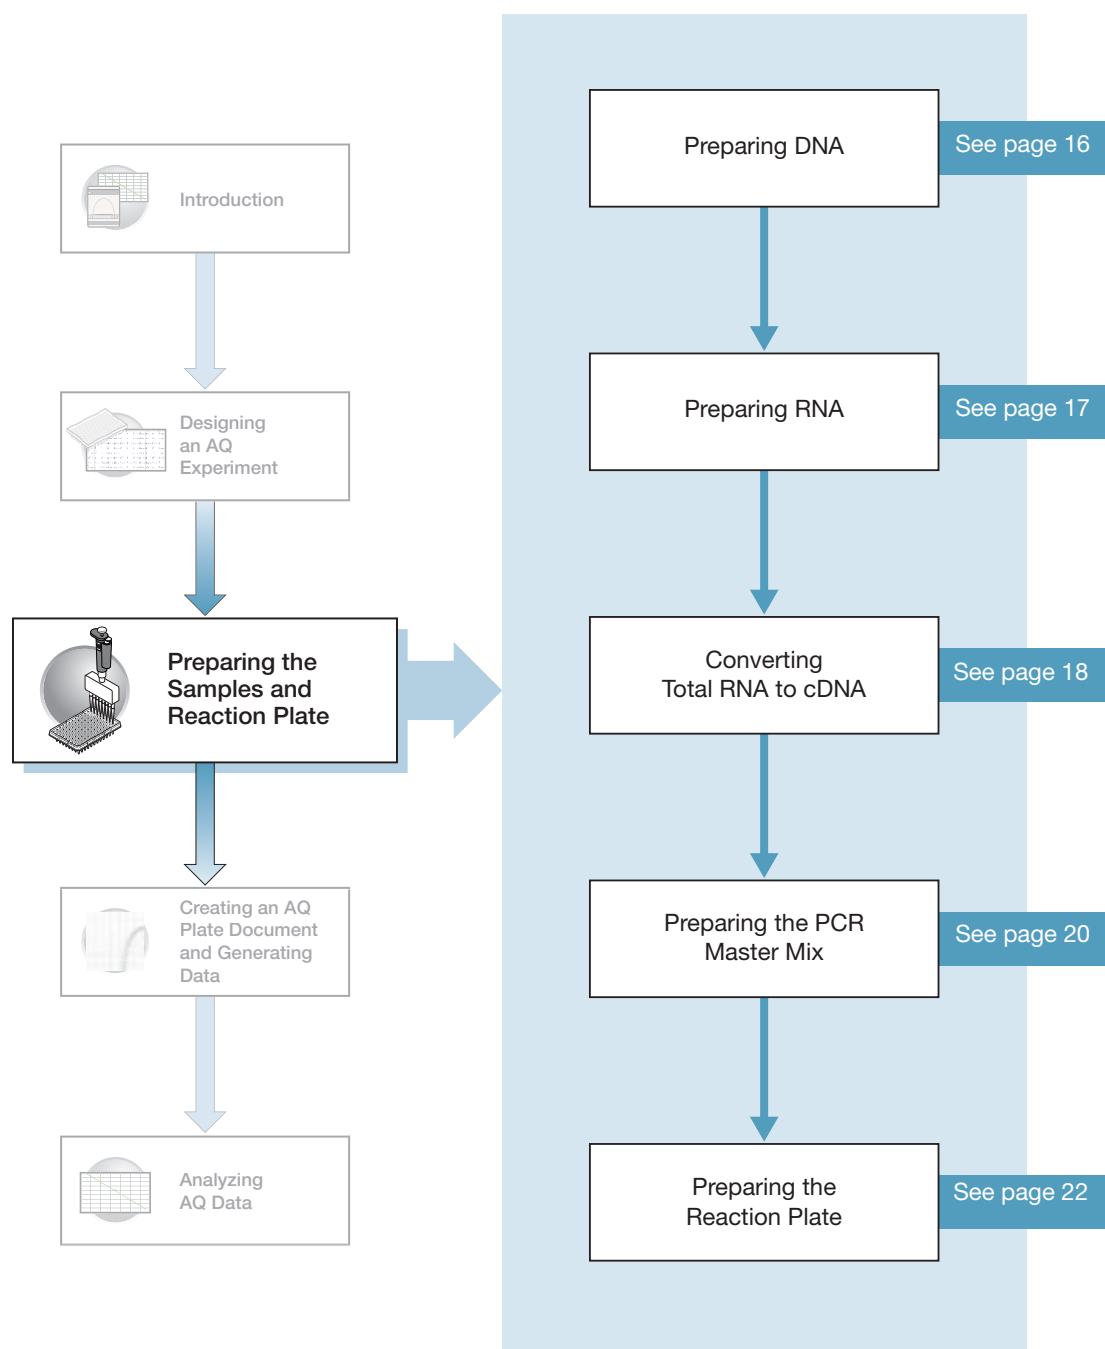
Introduction

Designing an AQ Experiment

Preparing the Samples and Reaction Plate

Creating an AQ Plate Document and Generating Data

Analyzing AQ Data

Preparing DNA

See page 16

Preparing RNA

See page 17

Converting Total RNA to cDNA

See page 18

Preparing the PCR Master Mix

See page 20

Preparing the Reaction Plate

See page 22